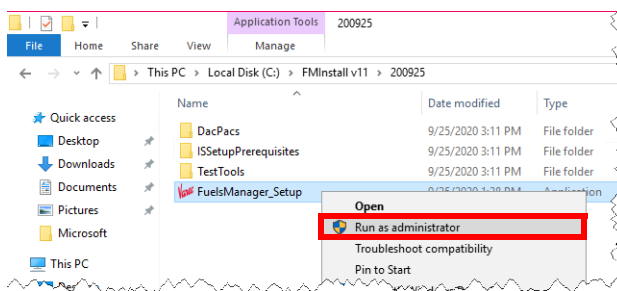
Application Tools 200925

File Home Share View Manage

This PC > Local Disk (C:) > FMInstall v11 > 200925

Quick access
Desktop
Downloads
Documents
Pictures
Microsoft
This PC

| Name | Date modified | Type |
|---|---|---|
| DacPacs | 9/25/2020 3:11 PM | File folder |
| ISSetupPrerequisites | 9/25/2020 3:11 PM | File folder |
| TestTools | 9/25/2020 3:11 PM | File folder |
| FuelsManager_Setup | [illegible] | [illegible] |

Open
Run as administrator
Troubleshoot compatibility
Pin to Start